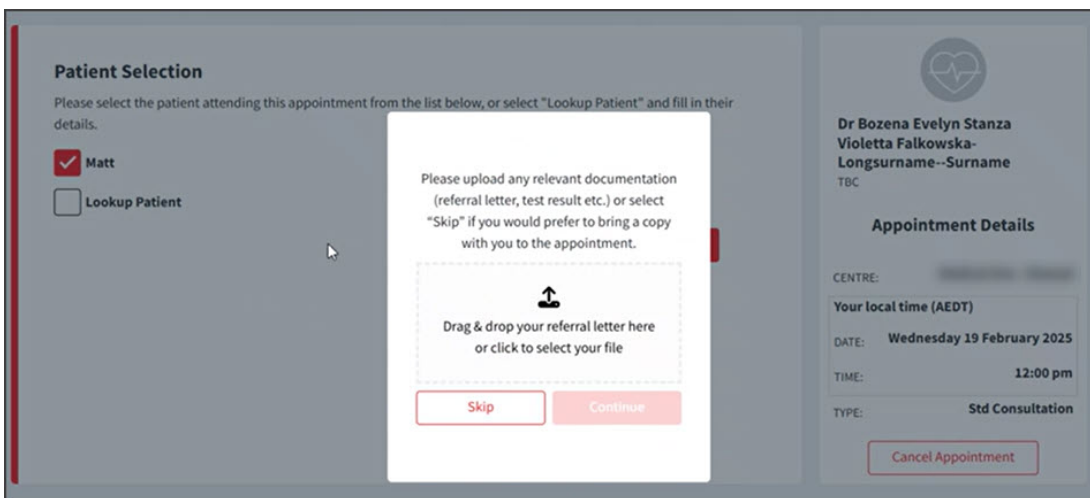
Patient Selection

Please select the patient attending this appointment from the list below, or select "Lookup Patient" and fill in their details.

Matt

Lookup Patient

Please upload any relevant documentation (referral letter, test result etc.) or select "Skip" if you would prefer to bring a copy with you to the appointment.

Drag & drop your referral letter here or click to select your file

Skip

Continue

Dr Bozena Evelyn Stanza Violetta Falkowska-Longsurname--Surname

TBC

Appointment Details

CENTRE: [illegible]

Your local time (AEDT)

DATE: Wednesday 19 February 2025

TIME: 12:00 pm

TYPE: Std Consultation

Cancel Appointment